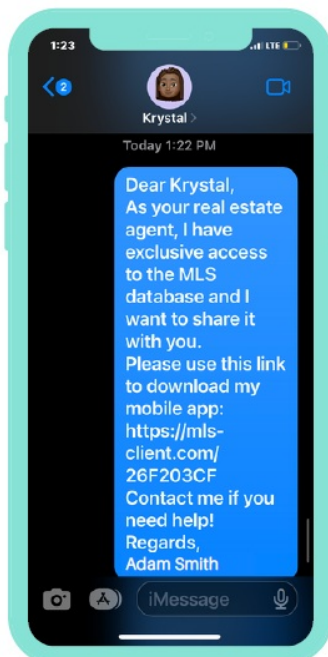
1:23
LTE
2
Krystal >
Today 1:22 PM
Dear Krystal,
As your real estate agent, I have exclusive access to the MLS database and I want to share it with you.
Please use this link to download my mobile app: https://mls-client.com/26F203CF
Contact me if you need help!
Regards,
Adam Smith
iMessage